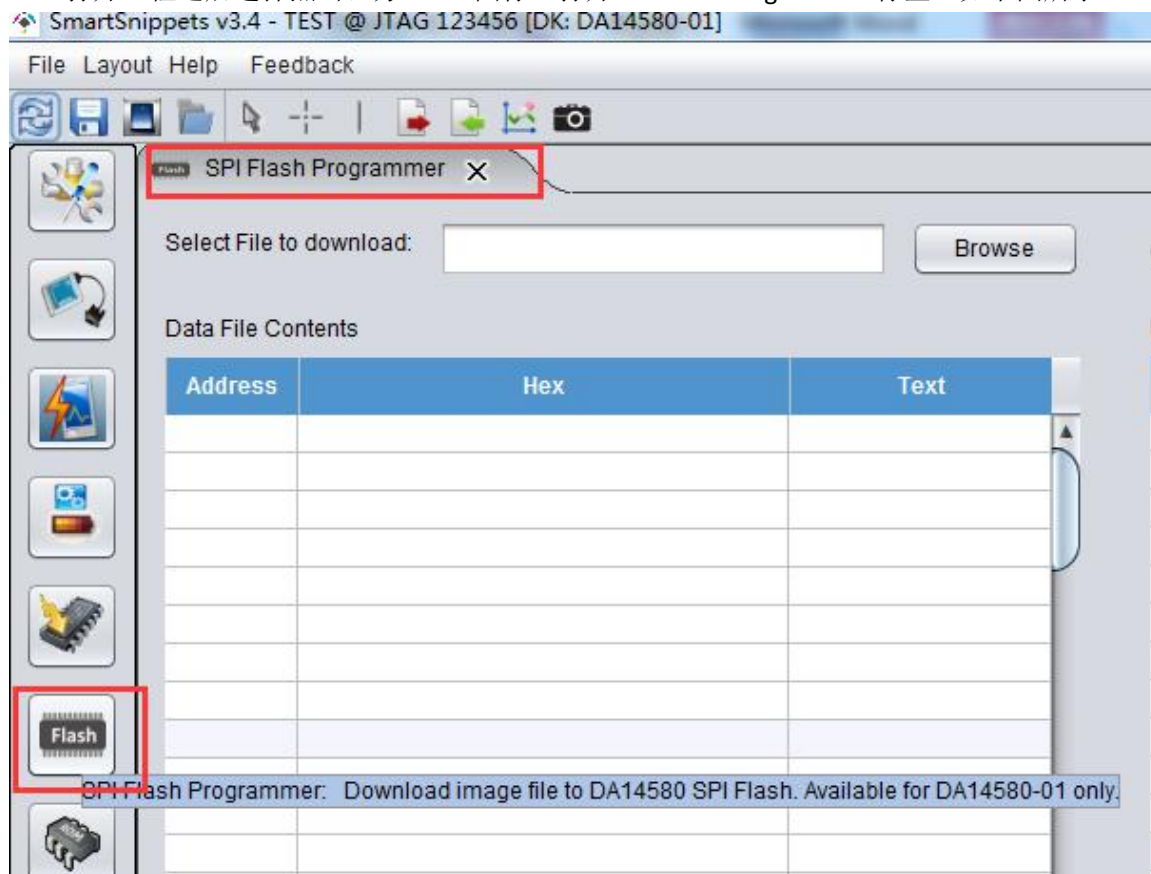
SmartSnippets v3.4 - TEST @ JTAG 123456 [DK: DA14580-01]

File Layout Help Feedback

SPI Flash Programmer

Select File to download:

Browse

Data File Contents

| Address | Hex | Text |
|---|---|---|
| | | |

Flash

SPI Flash Programmer: Download image file to DA14580 SPI Flash. Available for DA14580-01 only.